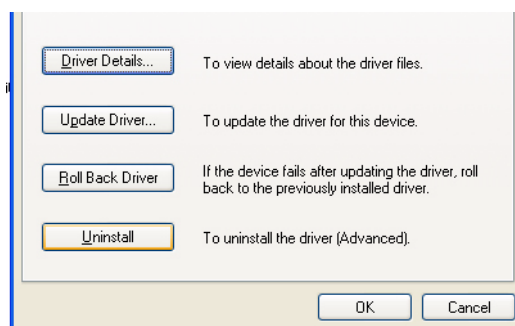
Driver Details...
To view details about the driver files.

Update Driver...
To update the driver for this device.

Roll Back Driver
If the device fails after updating the driver, roll back to the previously installed driver.

Uninstall
To uninstall the driver (Advanced).

OK
Cancel